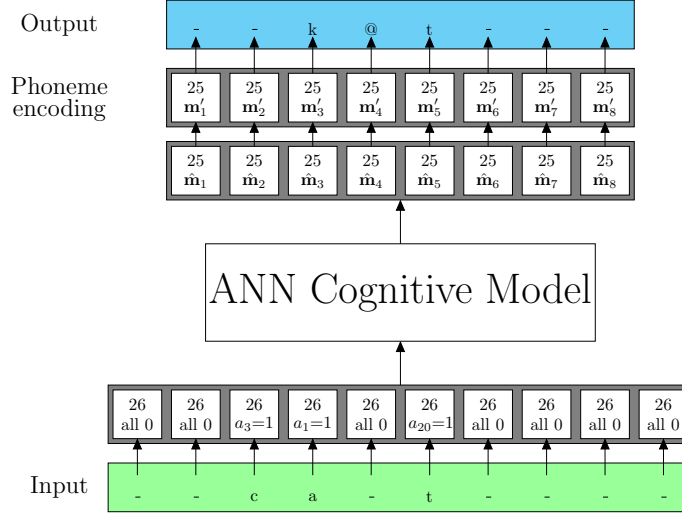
Output

- - k @ t - - -

Phoneme encoding

| 25 $\mathbf{m}'_1$ | 25 $\mathbf{m}'_2$ | 25 $\mathbf{m}'_3$ | 25 $\mathbf{m}'_4$ | 25 $\mathbf{m}'_5$ | 25 $\mathbf{m}'_6$ | 25 $\mathbf{m}'_7$ | 25 $\mathbf{m}'_8$ |
|---|---|---|---|---|---|---|---|

| 25 $\hat{\mathbf{m}}_1$ | 25 $\hat{\mathbf{m}}_2$ | 25 $\hat{\mathbf{m}}_3$ | 25 $\hat{\mathbf{m}}_4$ | 25 $\hat{\mathbf{m}}_5$ | 25 $\hat{\mathbf{m}}_6$ | 25 $\hat{\mathbf{m}}_7$ | 25 $\hat{\mathbf{m}}_8$ |
|---|---|---|---|---|---|---|---|

ANN Cognitive Model

| 26 all 0 | 26 all 0 | 26 $a_3$=1 | 26 $a_1$=1 | 26 all 0 | 26 $a_{20}$=1 | 26 all 0 | 26 all 0 | 26 all 0 | 26 all 0 |
|---|---|---|---|---|---|---|---|---|---|

Input

- - c a - t - - - -